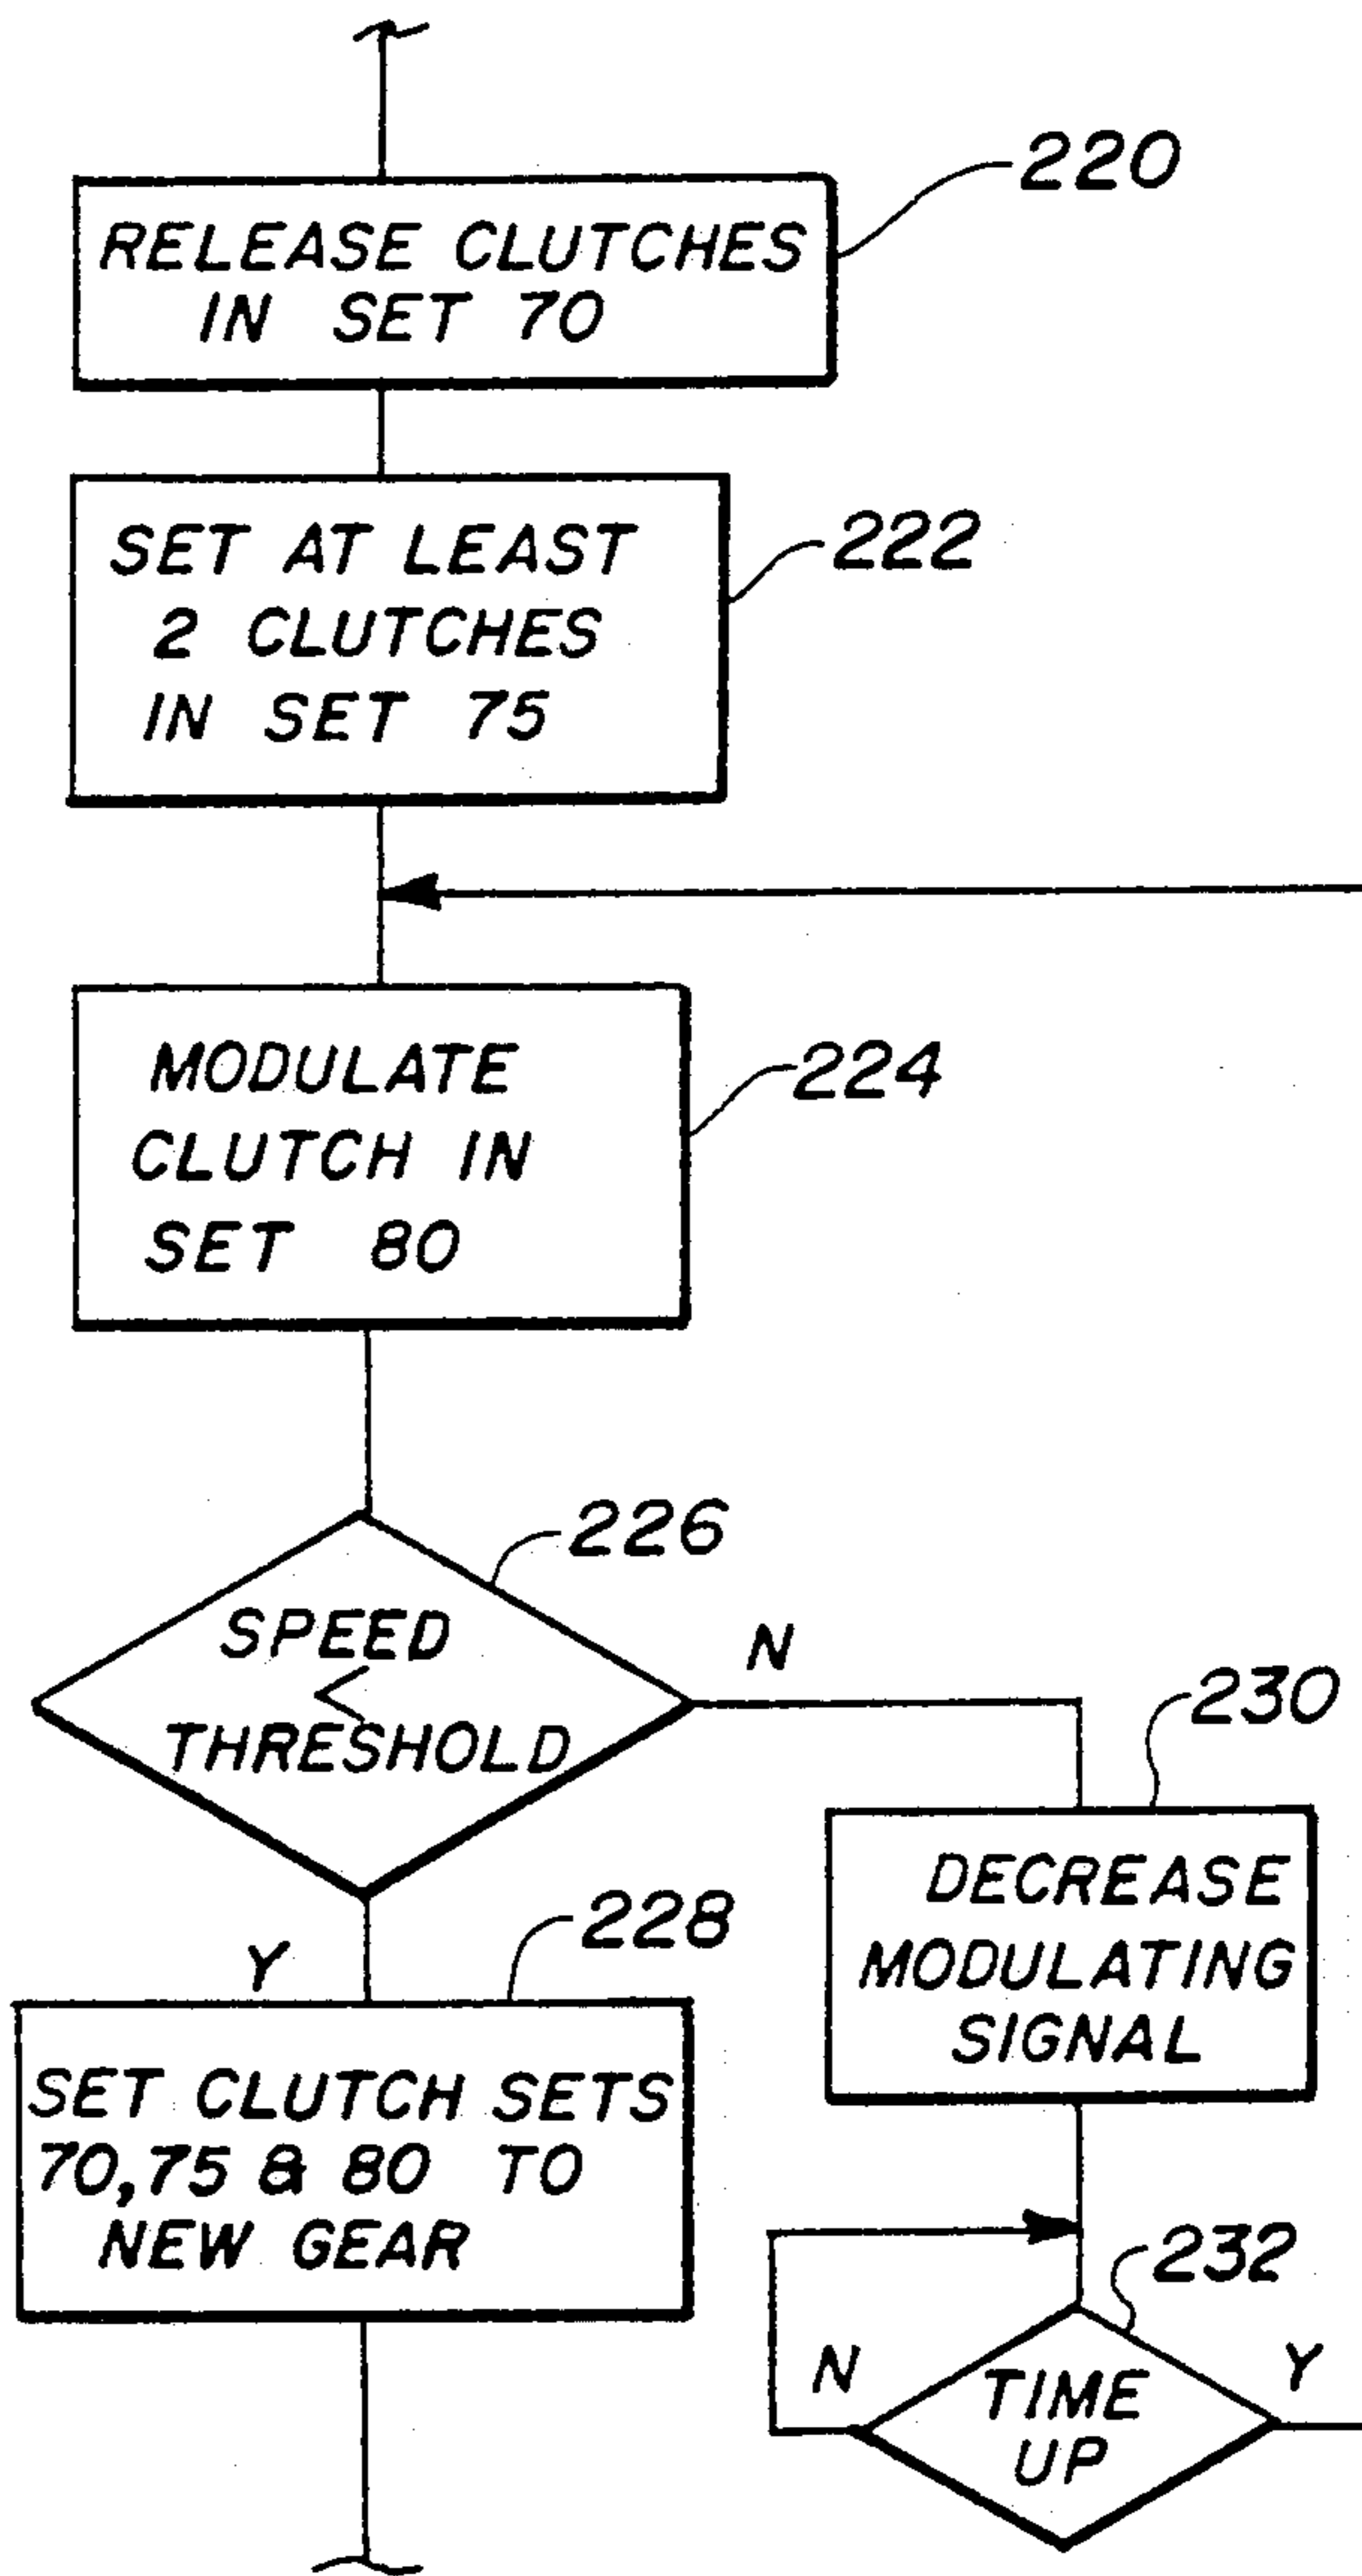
220

RELEASE CLUTCHES IN SET 70

222

SET AT LEAST 2 CLUTCHES IN SET 75

224

MODULATE CLUTCH IN SET 80

226

SPEED $<$ THRESHOLD

N

Y

228

SET CLUTCH SETS 70,75 & 80 TO NEW GEAR

230

DECREASE MODULATING SIGNAL

232

N

TIME UP

Y